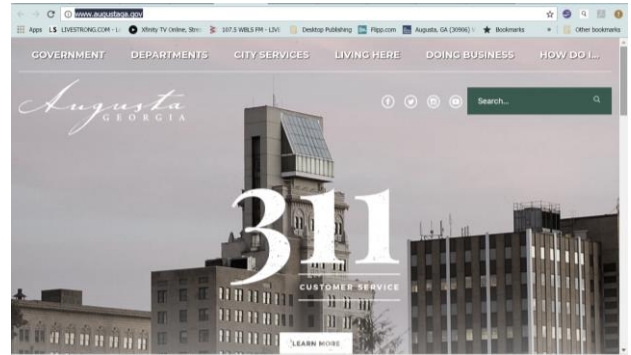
www.augustaga.gov

Apps LIVESTRONG.COM - L Xfinity TV Online, Stre 107.5 WBLS FM - LIVE Desktop Publishing Flipp.com Augusta, GA (30906) Bookmarks Other bookmarks

GOVERNMENT DEPARTMENTS CITY SERVICES LIVING HERE DOING BUSINESS HOW DO I...

Augusta GEORGIA

Search...

311

CUSTOMER SERVICE

LEARN MORE